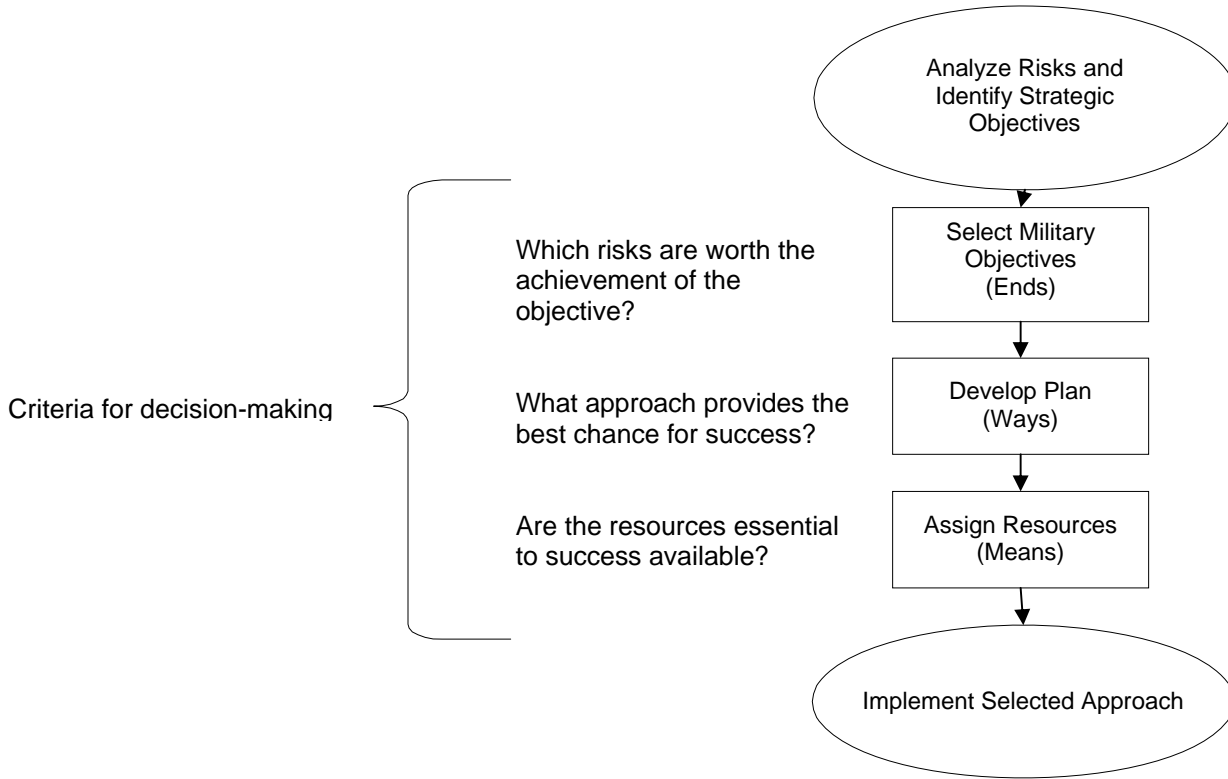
Analyze Risks and Identify Strategic Objectives

Select Military Objectives (Ends)

Which risks are worth the achievement of the objective?

Criteria for decision-making

Develop Plan (Ways)

What approach provides the best chance for success?

Assign Resources (Means)

Are the resources essential to success available?

Implement Selected Approach